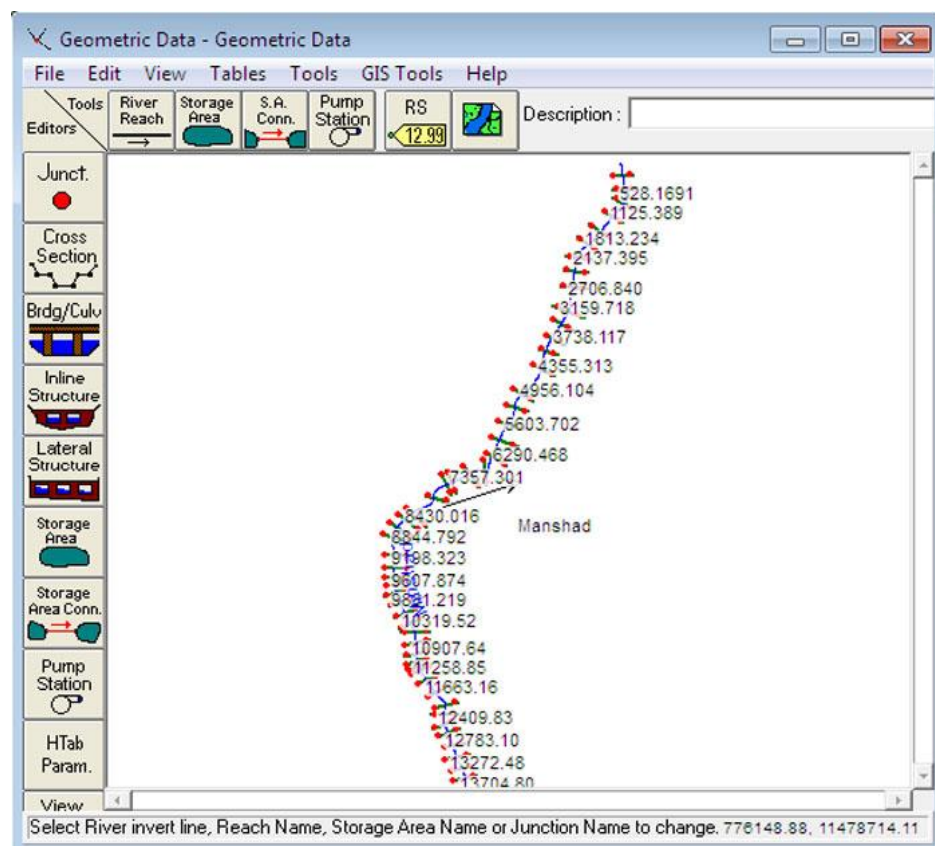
Geometric Data - Geometric Data

File Edit View Tables Tools GIS Tools Help

Tools Editors
River Reach
Storage Area
S.A. Conn.
Pump Station
RS 12.99
Description :

Junct.
Cross Section
Brdg/Culv
Inline Structure
Lateral Structure
Storage Area
Storage Area Conn.
Pump Station
HTab Param.
View

528.1691
1125.389
1813.234
2137.395
2706.840
3159.718
3738.117
4355.313
4956.104
5603.702
6290.468
7357.301
8430.016
8844.792
9198.323
9607.874
9881.219
10319.52
10907.64
11258.85
11663.16
12409.83
12783.10
13272.48
13704.80

Manshad

Select River invert line, Reach Name, Storage Area Name or Junction Name to change. 776148.88, 11478714.11